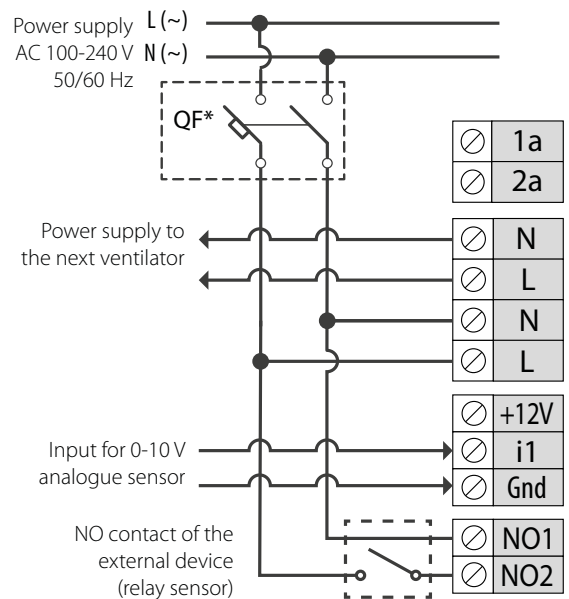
Power supply L(~)
AC 100-240 V N(~)
50/60 Hz

QF*

1a
2a

Power supply to the next ventilator

N
L
N
L

+12V

Input for 0-10 V analogue sensor

i1
Gnd

NO contact of the external device (relay sensor)

NO1
NO2